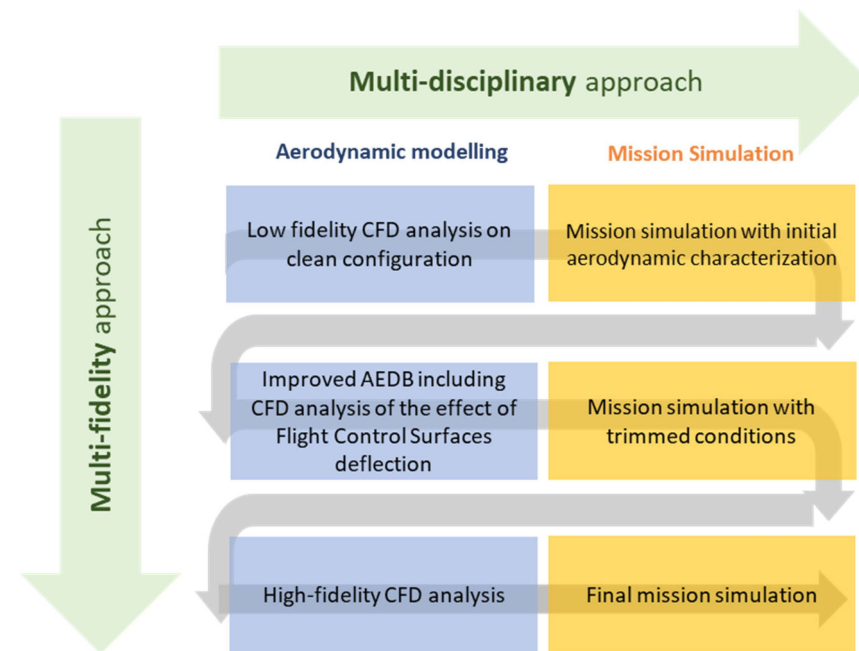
**Multi-disciplinary** approach

**Multi-fidelity** approach

Aerodynamic modelling

Mission Simulation

Low fidelity CFD analysis on clean configuration

Mission simulation with initial aerodynamic characterization

Improved AEDB including CFD analysis of the effect of Flight Control Surfaces deflection

Mission simulation with trimmed conditions

High-fidelity CFD analysis

Final mission simulation